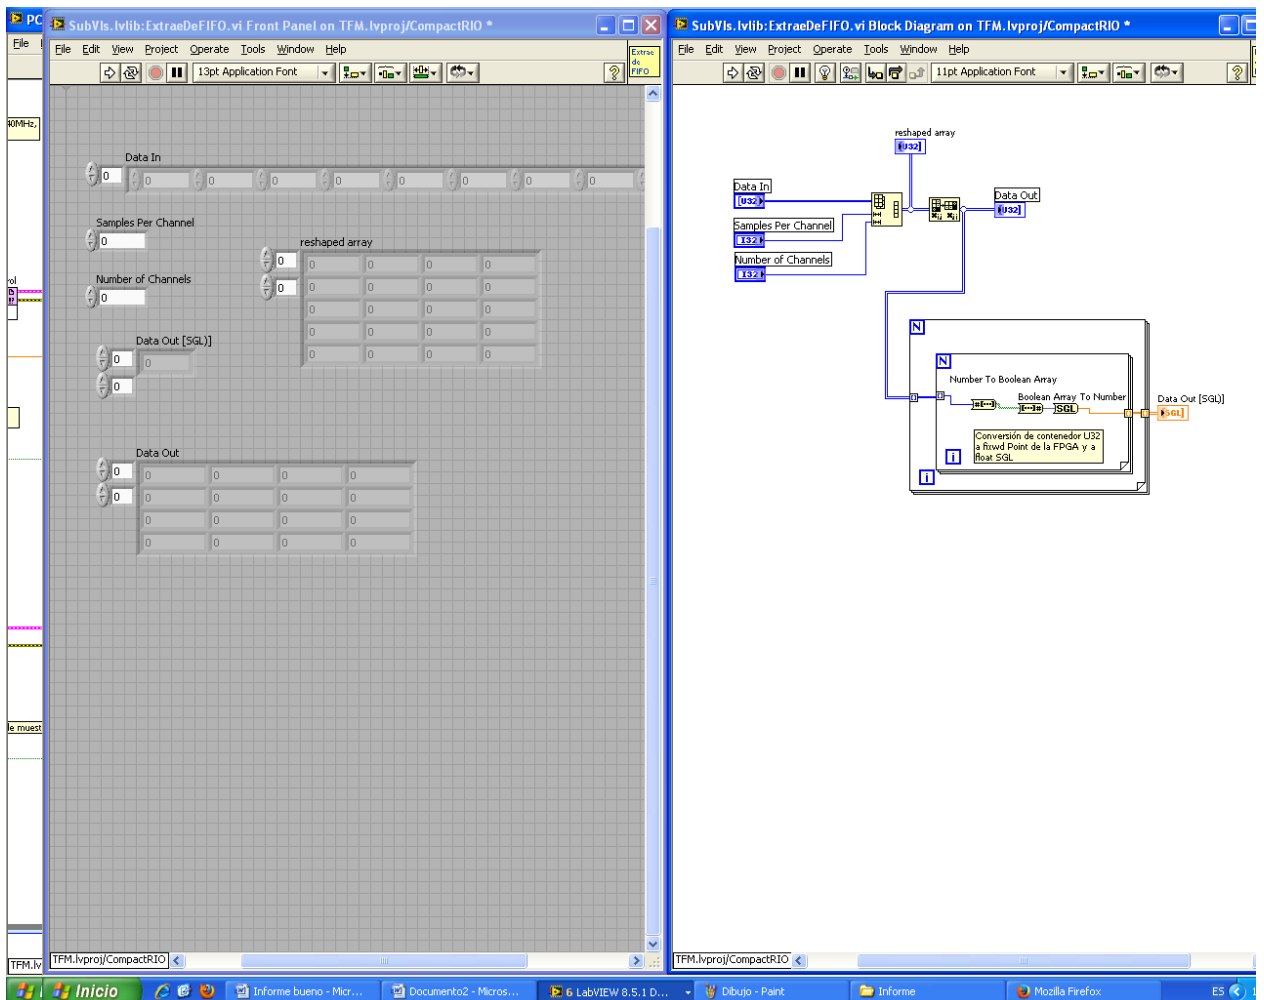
PC
File
40MHz,
rol
le muest
TFM.lv

SubVIs.lvlib:ExtraeDeFIFO.vi Front Panel on TFM.lvproj/CompactRIO *
File Edit View Project Operate Tools Window Help
13pt Application Font
Extrae de FIFO

Data In
0 0 0 0 0 0 0 0 0
Samples Per Channel
0
Number of Channels
0
reshaped array
0 0 0 0 0 0
0 0 0 0 0 0
0 0 0 0
0 0 0 0
0 0 0 0
Data Out [SGL]]
0 0
0
Data Out
0 0 0 0 0
0 0 0 0 0
0 0 0 0
0 0 0 0
TFM.lvproj/CompactRIO

SubVIs.lvlib:ExtraeDeFIFO.vi Block Diagram on TFM.lvproj/CompactRIO *
File Edit View Project Operate Tools Window Help
11pt Application Font
reshaped array
U32
Data In
U32
Samples Per Channel
I32
Number of Channels
I32
Data Out
U32
N
N
Number To Boolean Array
Boolean Array To Number
SGL
Data Out [SGL]
SGL
Conversión de contenedor U32 a fixwd Point de la FPGA y a float SGL
i
i
TFM.lvproj/CompactRIO

Inicio
Informe bueno - Micr...
Documento2 - Micros...
6 LabVIEW 8.5.1 D...
Dibujo - Paint
Informe
Mozilla Firefox
ES